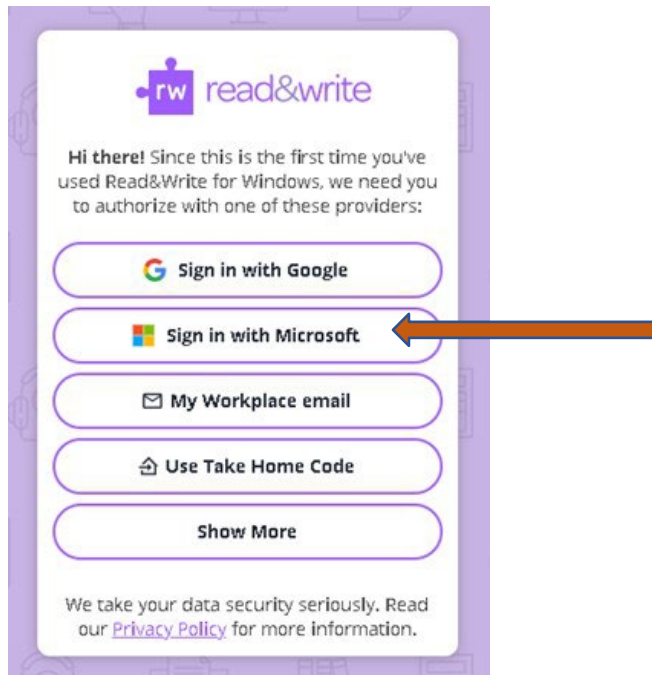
rw read&write

**Hi there!** Since this is the first time you've used Read&Write for Windows, we need you to authorize with one of these providers:

Sign in with Google

Sign in with Microsoft

My Workplace email

Use Take Home Code

Show More

We take your data security seriously. Read our Privacy Policy for more information.